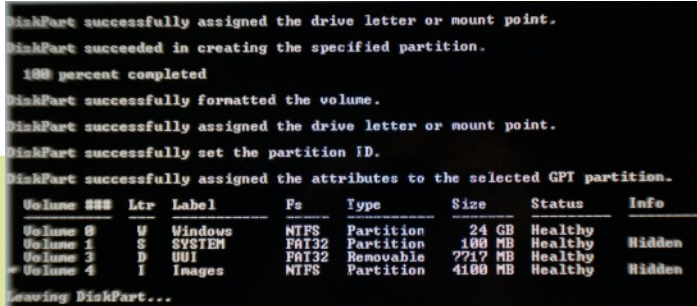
DiskPart successfully assigned the drive letter or mount point.

DiskPart succeeded in creating the specified partition.

100 percent completed

DiskPart successfully formatted the volume.

DiskPart successfully assigned the drive letter or mount point.

DiskPart successfully set the partition ID.

DiskPart successfully assigned the attributes to the selected GPT partition.

| Volume ### | Ltr | Label | Fs | Type | Size | Status | Info |
|---|---|---|---|---|---|---|---|
| Volume 0 | W | Windows | NTFS | Partition | 24 GB | Healthy | |
| Volume 1 | S | SYSTEM | FAT32 | Partition | 100 MB | Healthy | Hidden |
| Volume 3 | D | UUI | FAT32 | Removable | 7717 MB | Healthy | |
| * Volume 4 | I | Images | NTFS | Partition | 4100 MB | Healthy | Hidden |

Leaving DiskPart...